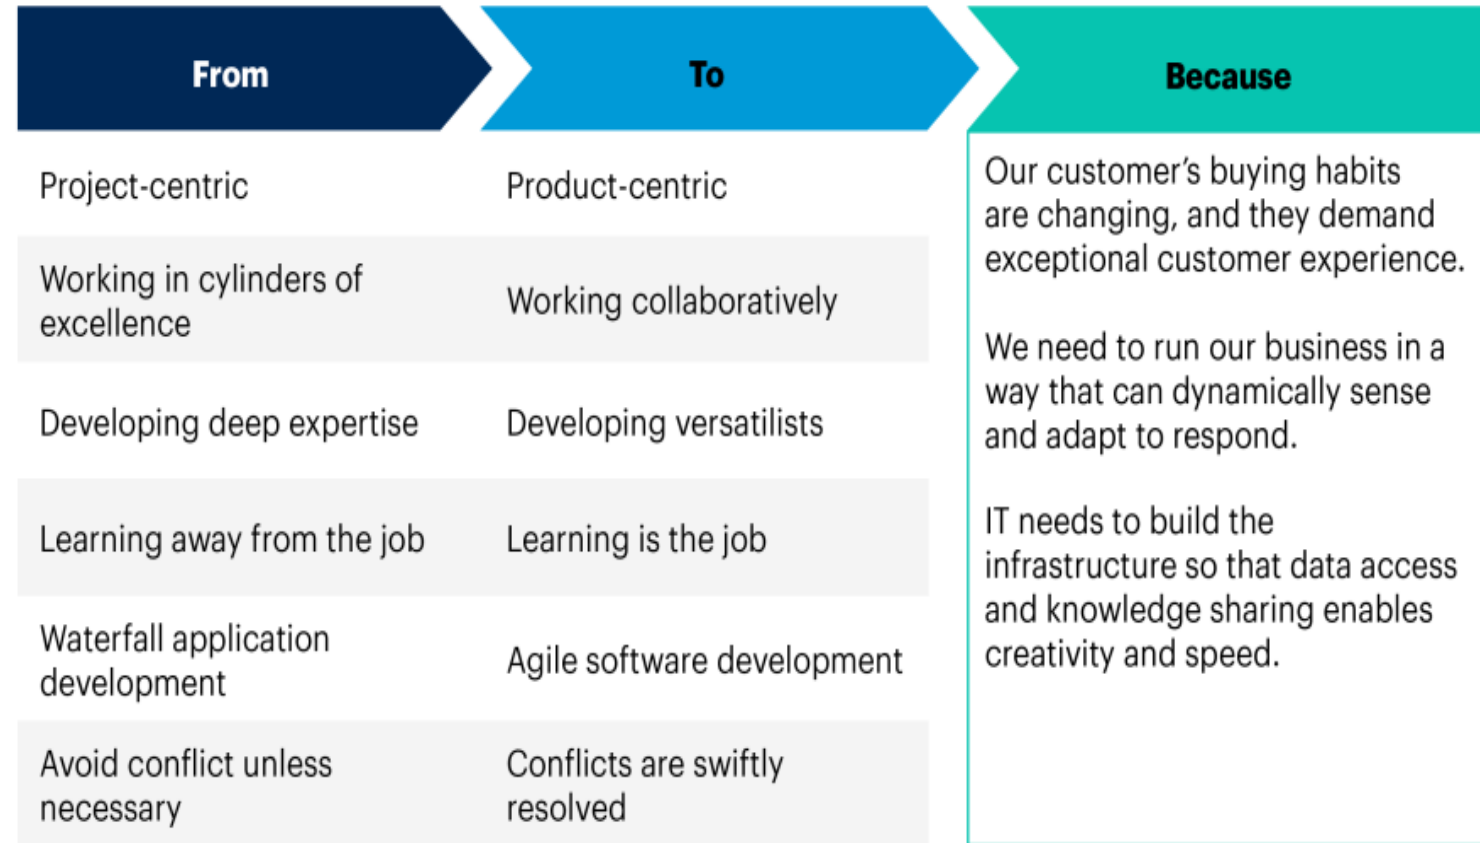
| From | To |
|---|---|
| Project-centric | Product-centric |
| Working in cylinders of excellence | Working collaboratively |
| Developing deep expertise | Developing versatilists |
| Learning away from the job | Learning is the job |
| Waterfall application development | Agile software development |
| Avoid conflict unless necessary | Conflicts are swiftly resolved |

Because

Our customer's buying habits are changing, and they demand exceptional customer experience.

We need to run our business in a way that can dynamically sense and adapt to respond.

IT needs to build the infrastructure so that data access and knowledge sharing enables creativity and speed.